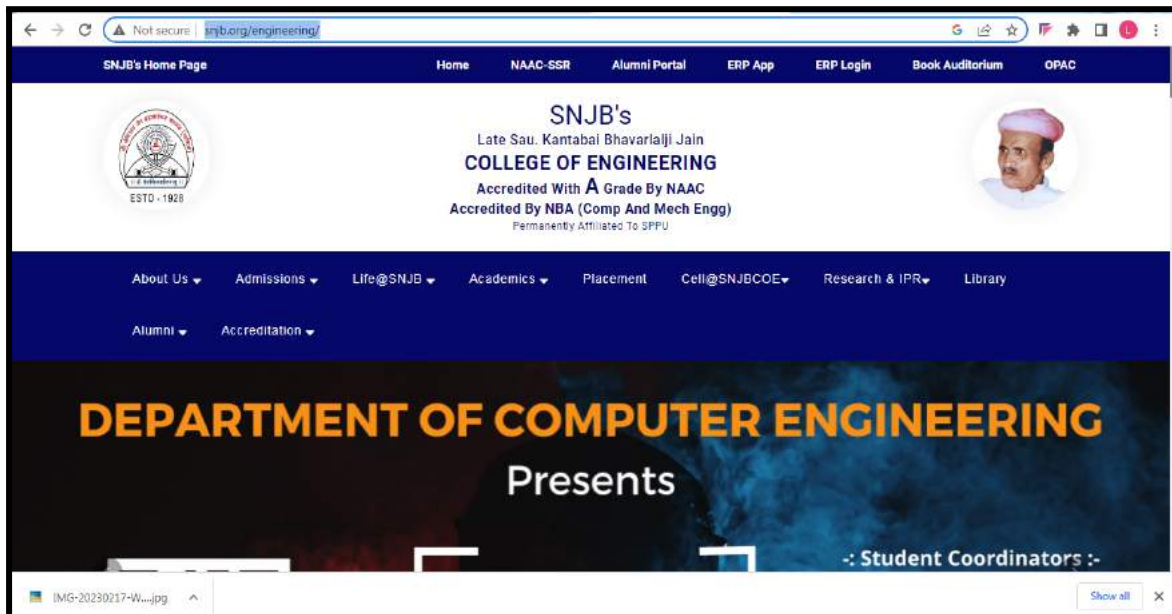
Not secure snjb.org/engineering/

SNJB's Home Page Home NAAC-SSR Alumni Portal ERP App ERP Login Book Auditorium OPAC

ESTD - 1928

SNJB's
Late Sau. Kantabai Bhavarlalji Jain
COLLEGE OF ENGINEERING
Accredited With A Grade By NAAC
Accredited By NBA (Comp And Mech Engg)
Permanently Affiliated To SPPU

About Us Admissions Life@SNJB Academics Placement Cell@SNJBCOE Research & IPR Library
Alumni Accreditation

DEPARTMENT OF COMPUTER ENGINEERING
Presents

-: Student Coordinators :-

IMG-20230217-W....jpg

Show all